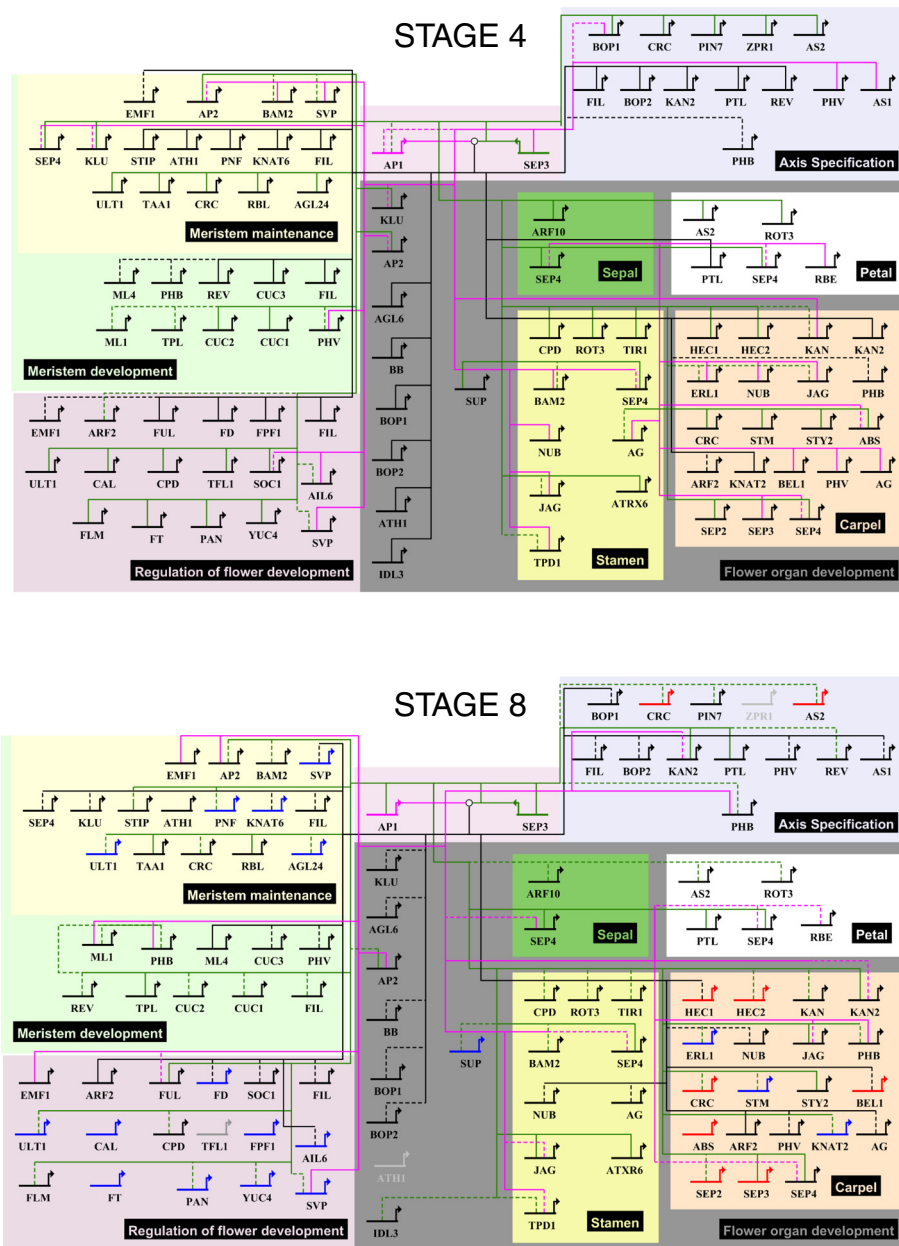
STAGE 4

BOP1 CRC PIN7 ZPR1 AS2
FIL BOP2 KAN2 PTL REV PHV AS1
PHB
Axis Specification

EMF1 AP2 BAM2 SVP
SEP4 KLU STIP ATH1 PNF KNAT6 FIL
ULT1 TAA1 CRC RBL AGL24
Meristem maintenance

AP1 SEP3

ML4 PHB REV CUC3 FIL
ML1 TPL CUC2 CUC1 PHV
Meristem development

KLU
AP2
AGL6
BB
BOP1
BOP2
ATH1
IDL3

ARF10
SEP4
Sepal

AS2 ROT3
PTL SEP4 RBE
Petal

CPD ROT3 TIR1
SUP
BAM2 SEP4
NUB AG
JAG ATRX6
TPD1
Stamen

HEC1 HEC2 KAN KAN2
ERL1 NUB JAG PHB
CRC STM STY2 ABS
ARF2 KNAT2 BEL1 PHV AG
SEP2 SEP3 SEP4
Carpel

Flower organ development

EMF1 ARF2 FUL FD FPF1 FIL
ULT1 CAL CPD TFL1 SOC1
AIL6
FLM FT PAN YUC4
SVP
Regulation of flower development

STAGE 8

BOP1 CRC PIN7 ZPR1 AS2
FIL BOP2 KAN2 PTL PHV REV AS1
PHB
Axis Specification

EMF1 AP2 BAM2 SVP
SEP4 KLU STIP ATH1 PNF KNAT6 FIL
ULT1 TAA1 CRC RBL AGL24
Meristem maintenance

AP1 SEP3

ML1 PHB ML4 CUC3 PHV
REV TPL CUC2 CUC1 FIL
Meristem development

KLU
AGL6
AP2
BB
BOP1
BOP2
ATH1
IDL3

ARF10
SEP4
Sepal

AS2 ROT3
PTL SEP4 RBE
Petal

SUP
CPD ROT3 TIR1
BAM2 SEP4
NUB AG
JAG ATXR6
TPD1
Stamen

HEC1 HEC2 KAN KAN2
ERL1 NUB JAG PHB
CRC STM STY2 BEL1
ABS ARF2 PHV KNAT2 AG
SEP2 SEP3 SEP4
Carpel

Flower organ development

EMF1 ARF2 FUL FD SOC1 FIL
ULT1 CAL CPD TFL1 FPF1
AIL6
FLM FT PAN YUC4
SVP
Regulation of flower development